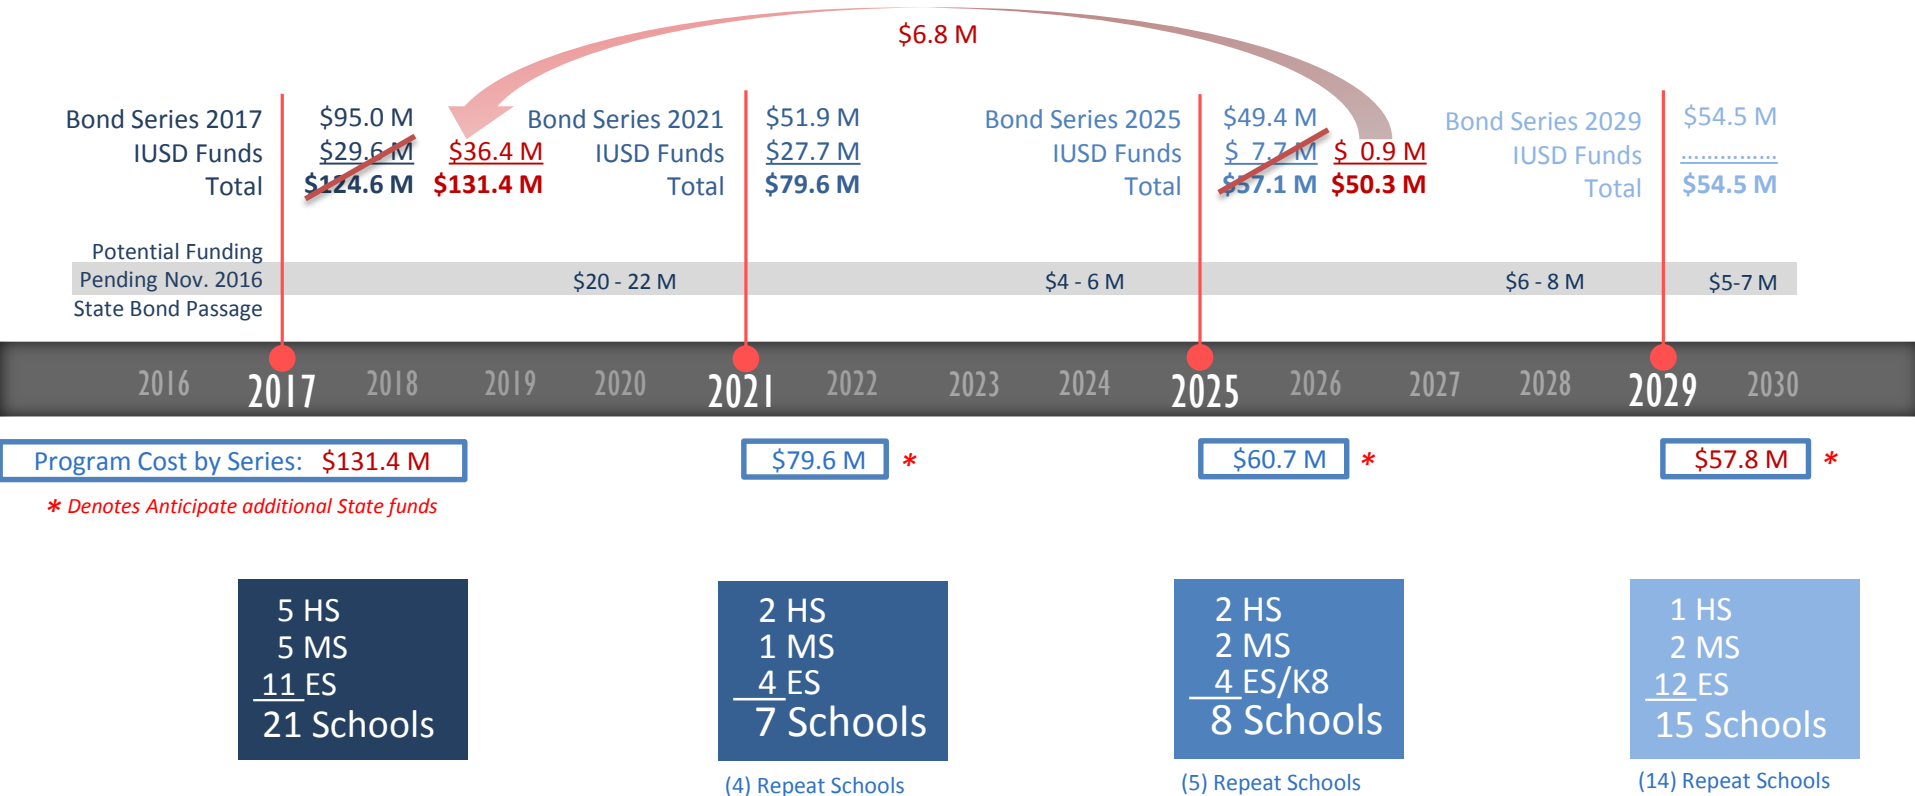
$6.8 M

Bond Series 2017
IUSD Funds
Total

$95.0 M
$29.6 M
$124.6 M

$36.4 M
$131.4 M

Bond Series 2021
IUSD Funds
Total

$51.9 M
$27.7 M
$79.6 M

Bond Series 2025
IUSD Funds
Total

$49.4 M
$ 7.7 M
$57.1 M

$ 0.9 M
$50.3 M

Bond Series 2029
IUSD Funds
Total

$54.5 M
..............
$54.5 M

Potential Funding
Pending Nov. 2016
State Bond Passage

$20 - 22 M

$4 - 6 M

$6 - 8 M

$5-7 M

2016 2017 2018 2019 2020 2021 2022 2023 2024 2025 2026 2027 2028 2029 2030

Program Cost by Series: $131.4 M

$79.6 M *

$60.7 M *

$57.8 M *

* Denotes Anticipate additional State funds

5 HS
5 MS
11 ES
21 Schools

2 HS
1 MS
4 ES
7 Schools

(4) Repeat Schools

2 HS
2 MS
4 ES/K8
8 Schools

(5) Repeat Schools

1 HS
2 MS
12 ES
15 Schools

(14) Repeat Schools